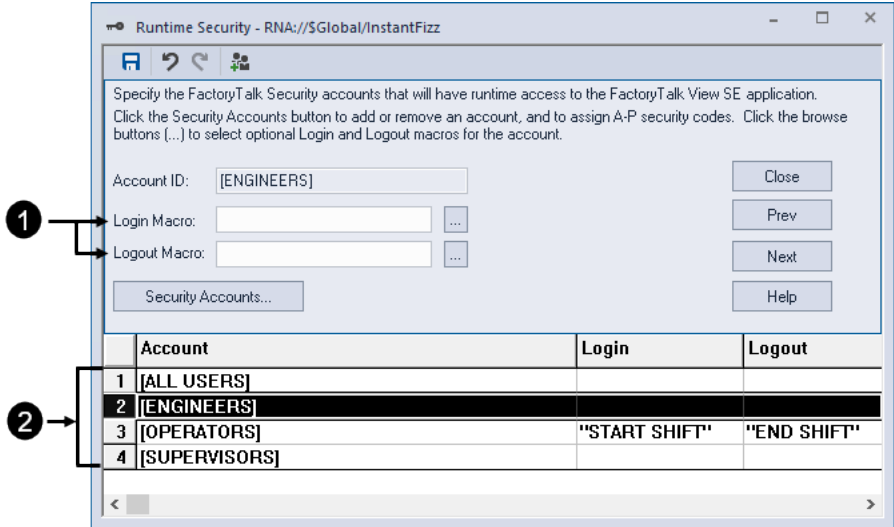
Runtime Security - RNA://$Global/InstantFizz

Specify the FactoryTalk Security accounts that will have runtime access to the FactoryTalk View SE application. Click the Security Accounts button to add or remove an account, and to assign A-P security codes. Click the browse buttons (...) to select optional Login and Logout macros for the account.

Account ID: [ENGINEERS]

Login Macro: ...

Logout Macro: ...

Security Accounts...

Close

Prev

Next

Help

1

2

| | Account | Login | Logout |
|---|---|---|---|
| 1 | [ALL USERS] | | |
| 2 | [ENGINEERS] | | |
| 3 | [OPERATORS] | "START SHIFT" | "END SHIFT" |
| 4 | [SUPERVISORS] | | |

< >